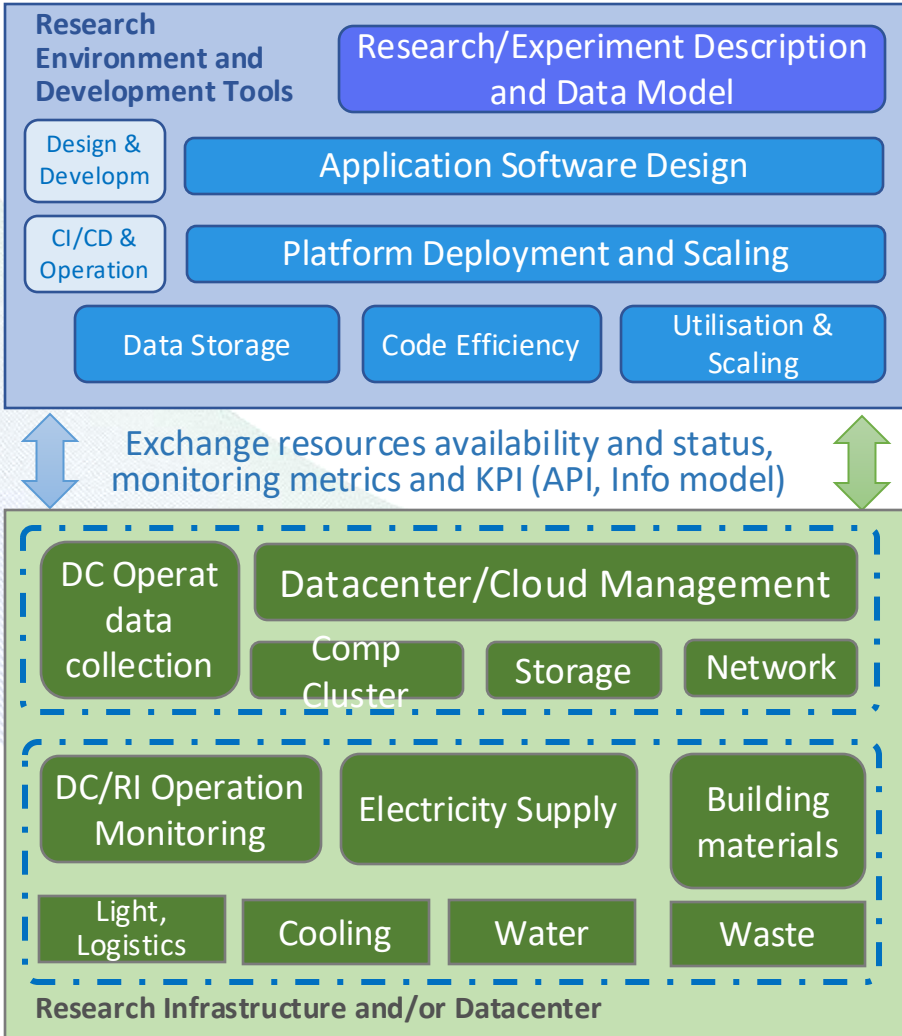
Research Environment and Development Tools

Research/Experiment Description and Data Model

Design & Developm

Application Software Design

CI/CD & Operation

Platform Deployment and Scaling

Data Storage

Code Efficiency

Utilisation & Scaling

Exchange resources availability and status, monitoring metrics and KPI (API, Info model)

DC Operat data collection

Datacenter/Cloud Management

Comp Cluster

Storage

Network

DC/RI Operation Monitoring

Electricity Supply

Building materials

Light, Logistics

Cooling

Water

Waste

Research Infrastructure and/or Datacenter